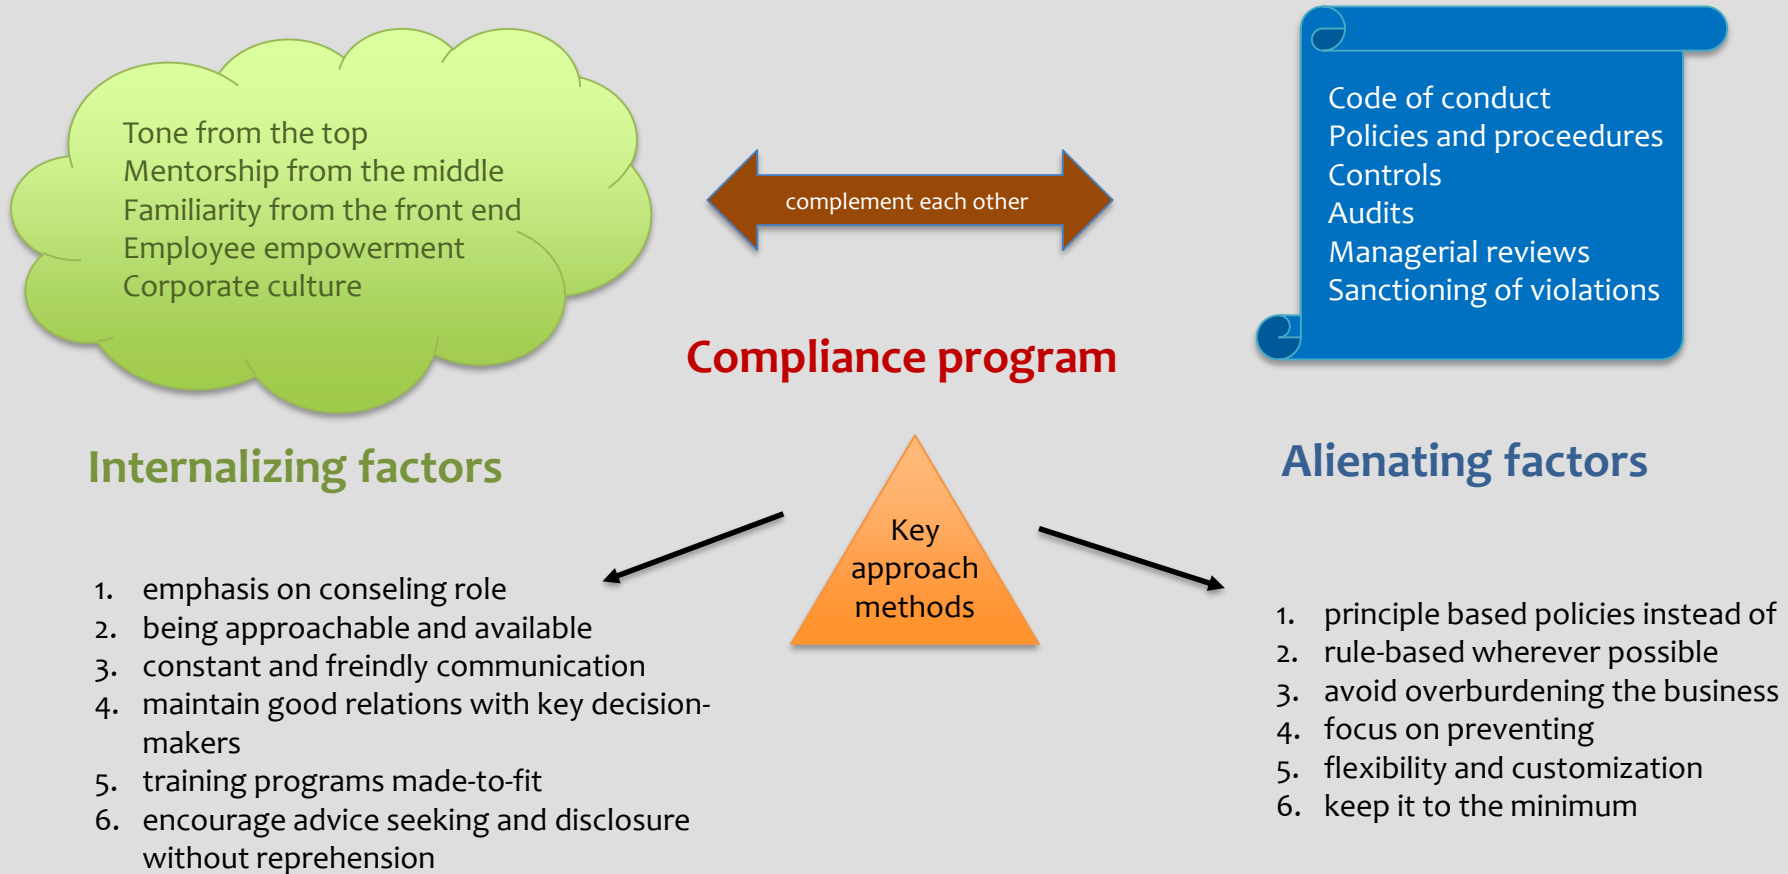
Tone from the top
Mentorship from the middle
Familiarity from the front end
Employee empowerment
Corporate culture

complement each other

Code of conduct
Policies and proceedures
Controls
Audits
Managerial reviews
Sanctioning of violations

Compliance program

Internalizing factors

Alienating factors

Key approach methods

1. emphasis on conseling role
2. being approachable and available
3. constant and freindly communication
4. maintain good relations with key decision-makers
5. training programs made-to-fit
6. encourage advice seeking and disclosure without reprehension

1. principle based policies instead of
2. rule-based wherever possible
3. avoid overburdening the business
4. focus on preventing
5. flexibility and customization
6. keep it to the minimum